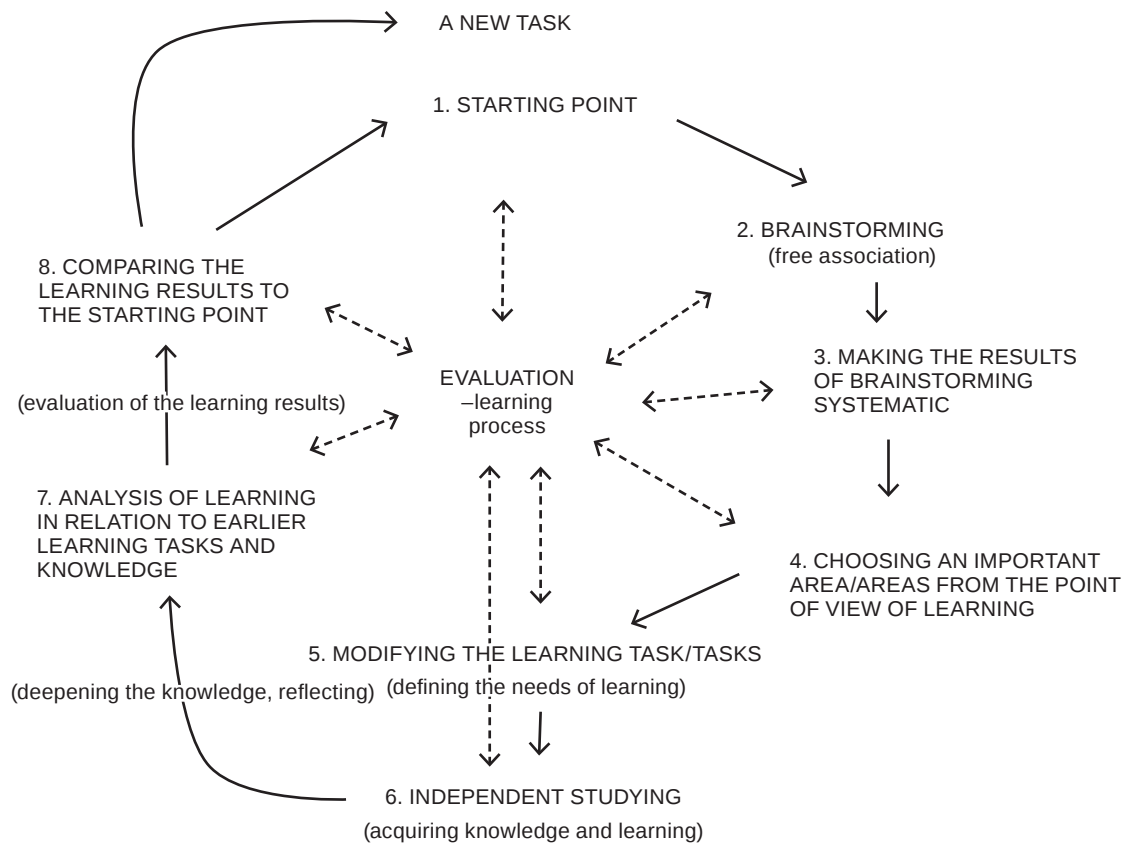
A NEW TASK

1. STARTING POINT

2. BRAINSTORMING
(free association)

3. MAKING THE RESULTS OF BRAINSTORMING SYSTEMATIC

4. CHOOSING AN IMPORTANT AREA/AREAS FROM THE POINT OF VIEW OF LEARNING

5. MODIFYING THE LEARNING TASK/TASKS
(defining the needs of learning)

6. INDEPENDENT STUDYING
(acquiring knowledge and learning)

(deepening the knowledge, reflecting)

7. ANALYSIS OF LEARNING IN RELATION TO EARLIER LEARNING TASKS AND KNOWLEDGE

(evaluation of the learning results)

8. COMPARING THE LEARNING RESULTS TO THE STARTING POINT

EVALUATION
–learning
process